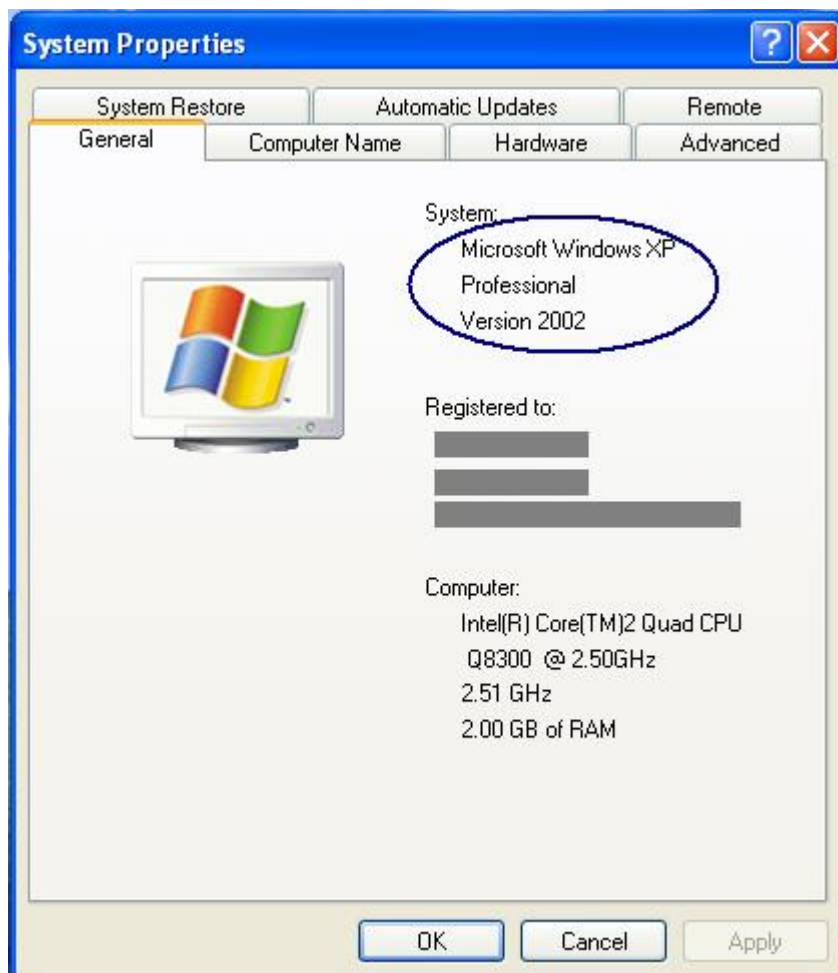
System Properties

?

System Restore
Automatic Updates
Remote
General
Computer Name
Hardware
Advanced

System:
Microsoft Windows XP
Professional
Version 2002

Registered to:

Computer:
Intel(R) Core(TM)2 Quad CPU
Q8300 @ 2.50GHz
2.51 GHz
2.00 GB of RAM

OK
Cancel
Apply